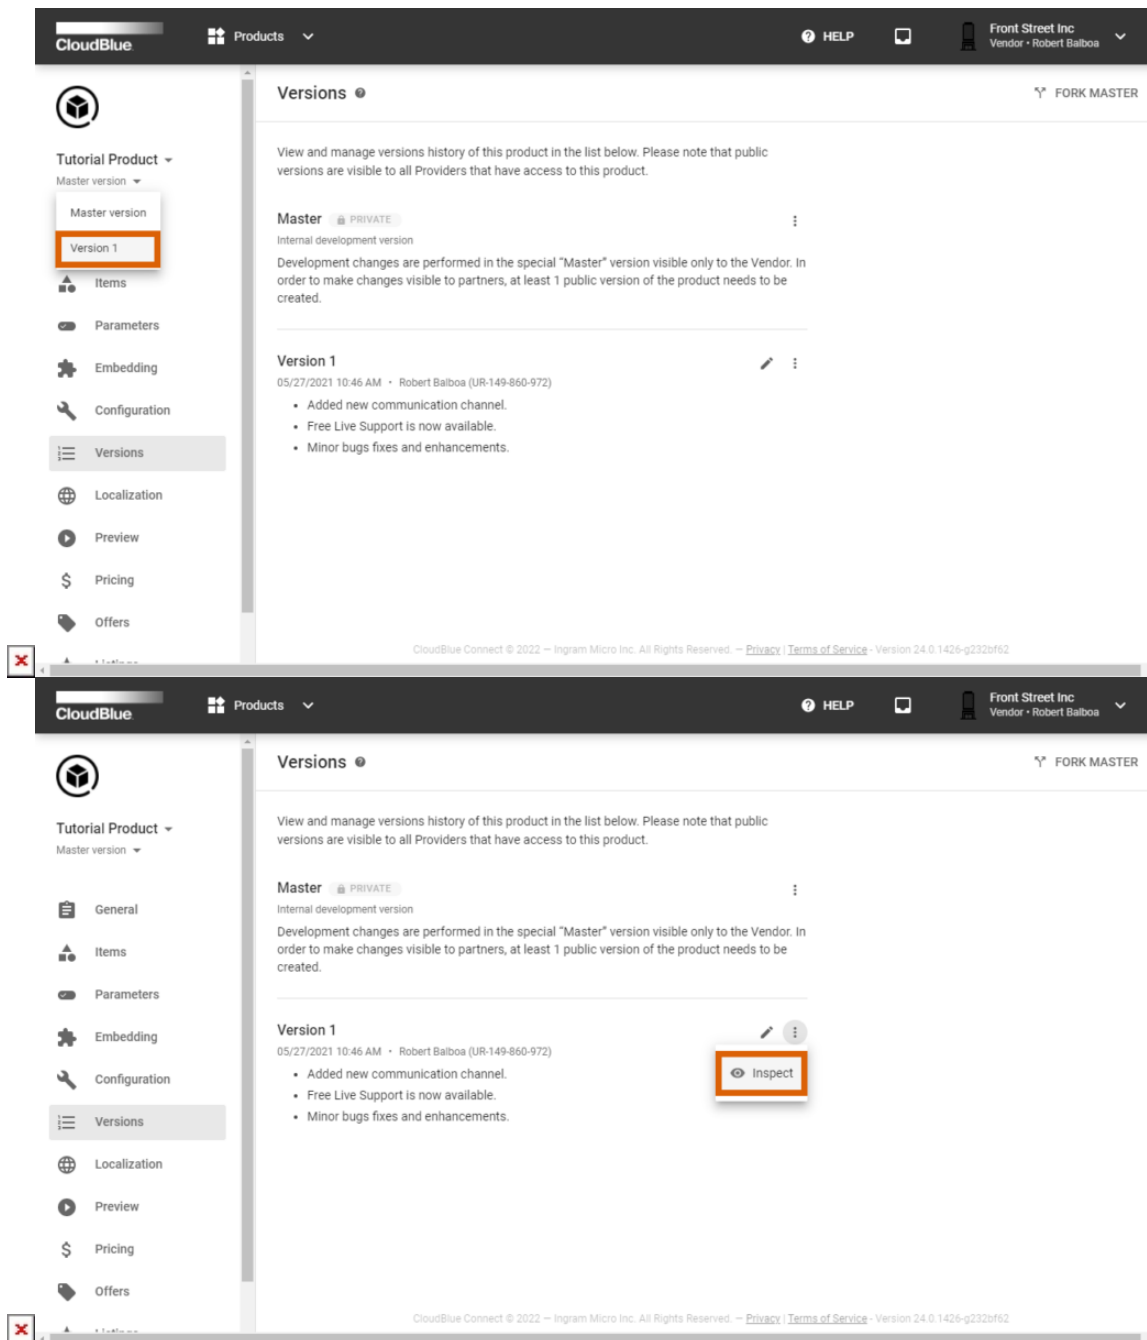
CloudBlue

Products

HELP

Front Street Inc
Vendor • Robert Balboa

Tutorial Product
Master version

Master version
Version 1

Items
Parameters
Embedding
Configuration
Versions
Localization
Preview
Pricing
Offers
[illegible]

Versions

FORK MASTER

View and manage versions history of this product in the list below. Please note that public versions are visible to all Providers that have access to this product.

Master PRIVATE
Internal development version
Development changes are performed in the special "Master" version visible only to the Vendor. In order to make changes visible to partners, at least 1 public version of the product needs to be created.

Version 1
05/27/2021 10:46 AM • Robert Balboa (UR-149-860-972)
• Added new communication channel.
• Free Live Support is now available.
• Minor bugs fixes and enhancements.

CloudBlue Connect © 2022 — Ingram Micro Inc. All Rights Reserved. – Privacy | Terms of Service - Version 24.0.1426-g232bf62

CloudBlue

Products

HELP

Front Street Inc
Vendor • Robert Balboa

Tutorial Product
Master version

General
Items
Parameters
Embedding
Configuration
Versions
Localization
Preview
Pricing
Offers
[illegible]

Versions

FORK MASTER

View and manage versions history of this product in the list below. Please note that public versions are visible to all Providers that have access to this product.

Master PRIVATE
Internal development version
Development changes are performed in the special "Master" version visible only to the Vendor. In order to make changes visible to partners, at least 1 public version of the product needs to be created.

Version 1
05/27/2021 10:46 AM • Robert Balboa (UR-149-860-972)
• Added new communication channel.
• Free Live Support is now available.
• Minor bugs fixes and enhancements.

Inspect

CloudBlue Connect © 2022 — Ingram Micro Inc. All Rights Reserved. – Privacy | Terms of Service - Version 24.0.1426-g232bf62